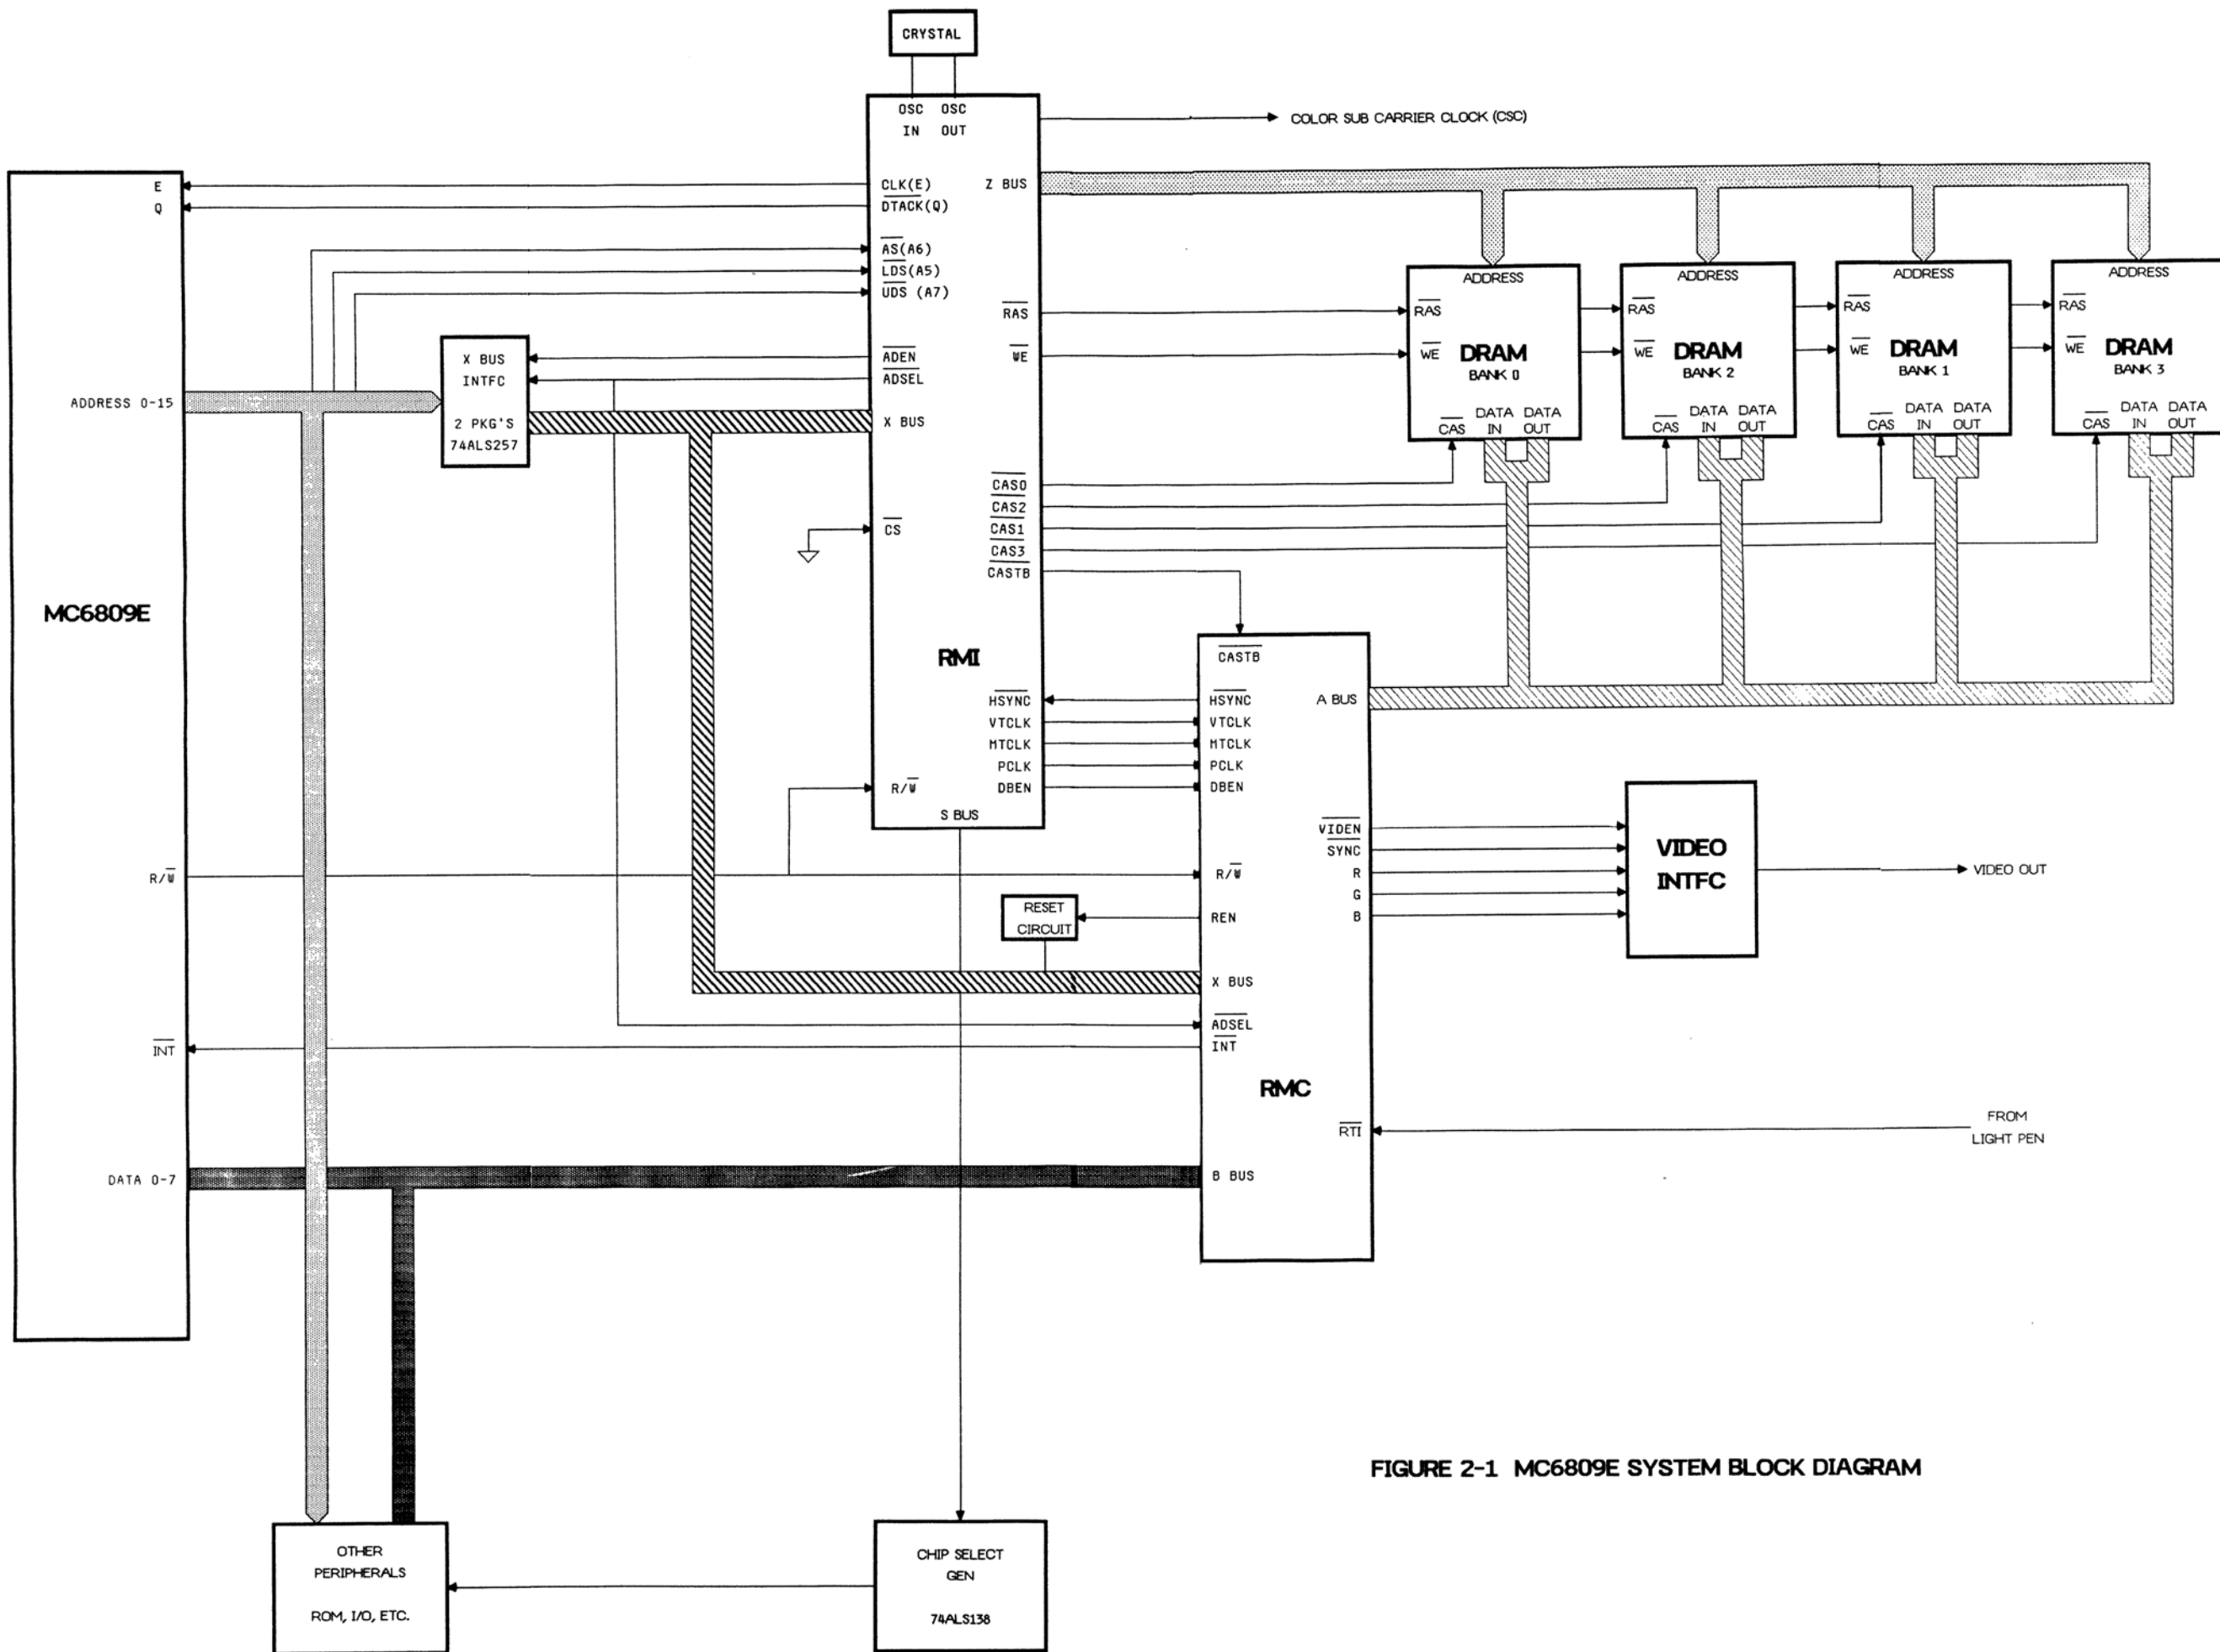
CRYSTAL

OSC IN
OSC OUT

COLOR SUB CARRIER CLOCK (CSC)

E
Q

MC6809E

ADDRESS 0-15

$R/\overline{W}$

$\overline{INT}$

DATA 0-7

CLK(E)
DTACK(Q)
$\overline{AS}$(A6)
$\overline{LDS}$(A5)
$\overline{UDS}$ (A7)
Z BUS
$\overline{RAS}$
$\overline{ADEN}$
ADSEL
$\overline{WE}$
X BUS
$\overline{CS}$
$\overline{CAS0}$
$\overline{CAS2}$
$\overline{CAS1}$
$\overline{CAS3}$
CASTB

RMI

$\overline{HSYNC}$
VTCLK
HTCLK
PCLK
DBEN
$R/\overline{W}$
S BUS

X BUS
INTFC
2 PKG'S
74ALS257

ADDRESS
$\overline{RAS}$
$\overline{WE}$
DRAM
BANK 0
$\overline{CAS}$
DATA IN
DATA OUT

ADDRESS
$\overline{RAS}$
$\overline{WE}$
DRAM
BANK 2
$\overline{CAS}$
DATA IN
DATA OUT

ADDRESS
$\overline{RAS}$
$\overline{WE}$
DRAM
BANK 1
$\overline{CAS}$
DATA IN
DATA OUT

ADDRESS
$\overline{RAS}$
$\overline{WE}$
DRAM
BANK 3
$\overline{CAS}$
DATA IN
DATA OUT

$\overline{CASTB}$
$\overline{HSYNC}$
VTCLK
HTCLK
PCLK
DBEN
A BUS
$\overline{VIDEN}$
SYNC
R
G
B
$R/\overline{W}$
REN
X BUS
$\overline{ADSEL}$
$\overline{INT}$

RMC

$\overline{RTI}$
B BUS

VIDEO INTFC

VIDEO OUT

RESET CIRCUIT

FROM LIGHT PEN

FIGURE 2-1 MC6809E SYSTEM BLOCK DIAGRAM

OTHER PERIPHERALS
ROM, I/O, ETC.

CHIP SELECT GEN
74ALS138